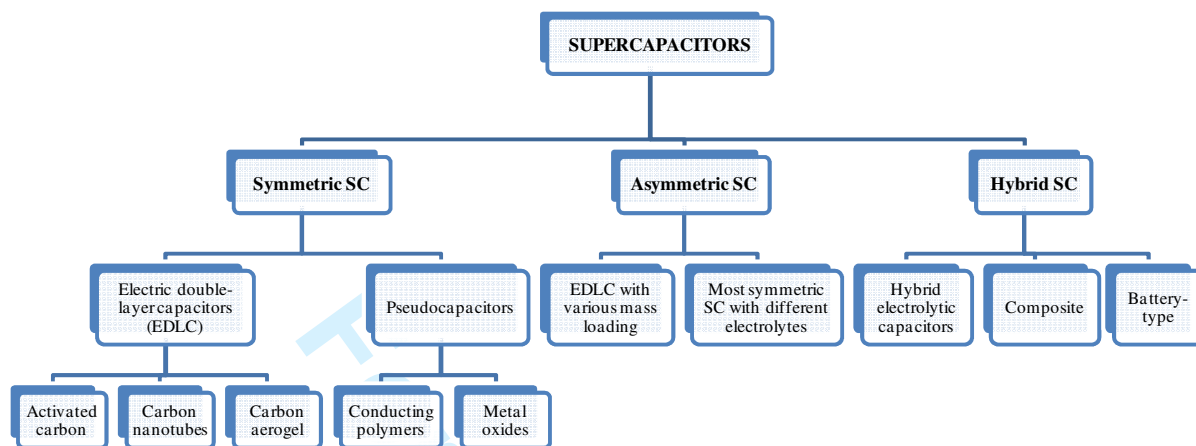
SUPERCAPACITORS

Symmetric SC

Asymmetric SC

Hybrid SC

Electric double-layer capacitors (EDLC)

Pseudocapacitors

EDLC with various mass loading

Most symmetric SC with different electrolytes

Hybrid electrolytic capacitors

Composite

Battery-type

Activated carbon

Carbon nanotubes

Carbon aerogel

Conducting polymers

Metal oxides